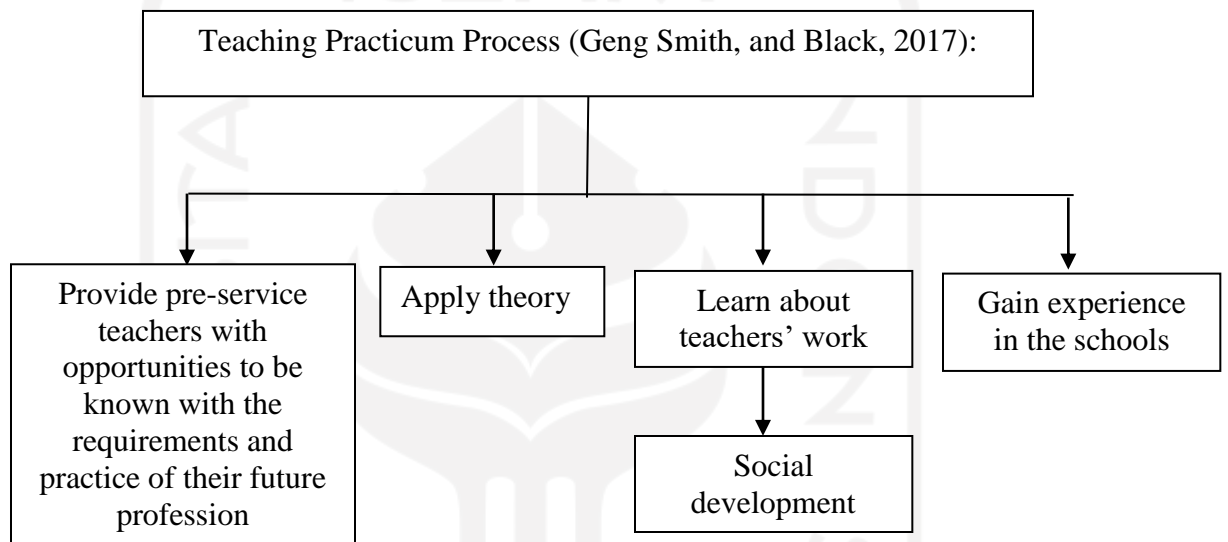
Teaching Practicum Process (Geng Smith, and Black, 2017):

Provide pre-service teachers with opportunities to be known with the requirements and practice of their future profession

Apply theory

Learn about teachers' work

Social development

Gain experience in the schools